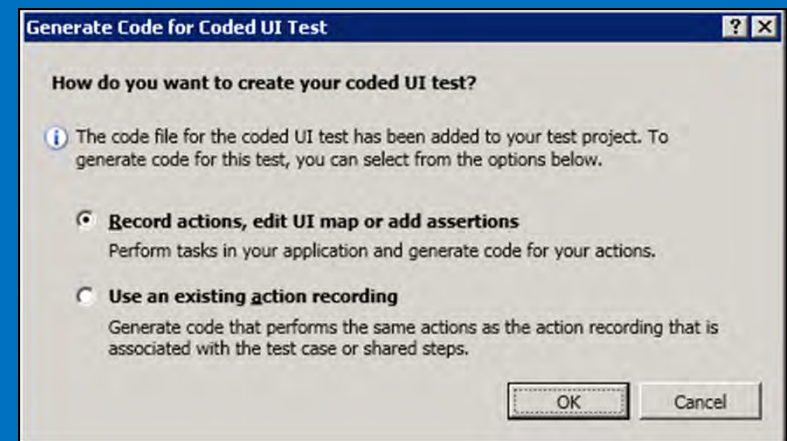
Generate Code for Coded UI Test

? X

How do you want to create your coded UI test?

The code file for the coded UI test has been added to your test project. To generate code for this test, you can select from the options below.

Record actions, edit UI map or add assertions

Perform tasks in your application and generate code for your actions.

Use an existing action recording

Generate code that performs the same actions as the action recording that is associated with the test case or shared steps.

OK

Cancel